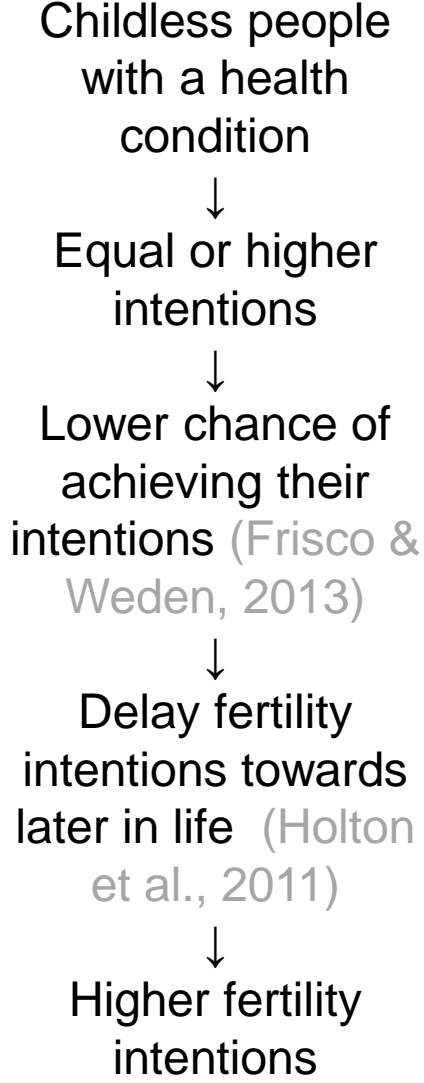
Childless people with a health condition

↓

Equal or higher intentions

↓

Lower chance of achieving their intentions (Frisco & Weden, 2013)

↓

Delay fertility intentions towards later in life (Holton et al., 2011)

↓

Higher fertility intentions